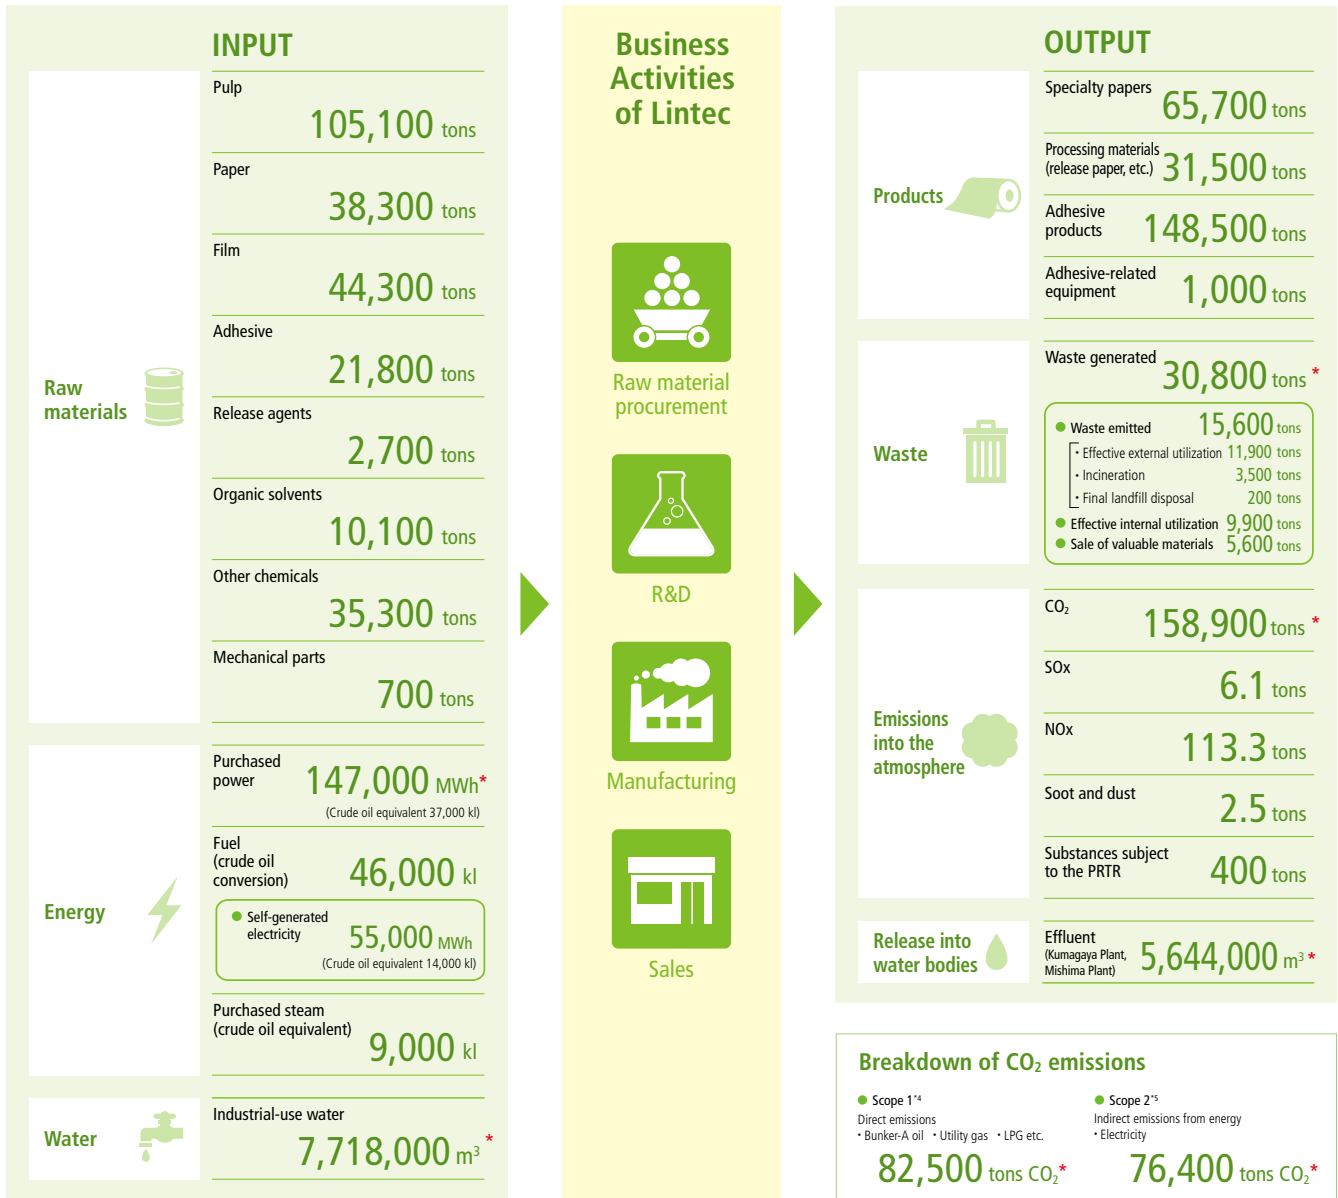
INPUT

Raw materials

Pulp
105,100 tons

Paper
38,300 tons

Film
44,300 tons

Adhesive
21,800 tons

Release agents
2,700 tons

Organic solvents
10,100 tons

Other chemicals
35,300 tons

Mechanical parts
700 tons

Energy

Purchased power
147,000 MWh*
(Crude oil equivalent 37,000 kl)

Fuel (crude oil conversion)
46,000 kl

Self-generated electricity
55,000 MWh
(Crude oil equivalent 14,000 kl)

Purchased steam (crude oil equivalent)
9,000 kl

Water

Industrial-use water
7,718,000 $m^3$ *

Business Activities of Lintec

Raw material procurement

R&D

Manufacturing

Sales

OUTPUT

Products

Specialty papers
65,700 tons

Processing materials (release paper, etc.)
31,500 tons

Adhesive products
148,500 tons

Adhesive-related equipment
1,000 tons

Waste

Waste generated
30,800 tons *

Waste emitted 15,600 tons
• Effective external utilization 11,900 tons
• Incineration 3,500 tons
• Final landfill disposal 200 tons
Effective internal utilization 9,900 tons
Sale of valuable materials 5,600 tons

Emissions into the atmosphere

$CO_2$
158,900 tons *

SOx
6.1 tons

NOx
113.3 tons

Soot and dust
2.5 tons

Substances subject to the PRTR
400 tons

Release into water bodies

Effluent
(Kumagaya Plant, Mishima Plant)
5,644,000 $m^3$ *

Breakdown of $CO_2$ emissions

Scope 1*4
Direct emissions
• Bunker-A oil • Utility gas • LPG etc.
82,500 tons $CO_2$ *

Scope 2*5
Indirect emissions from energy
• Electricity
76,400 tons $CO_2$ *